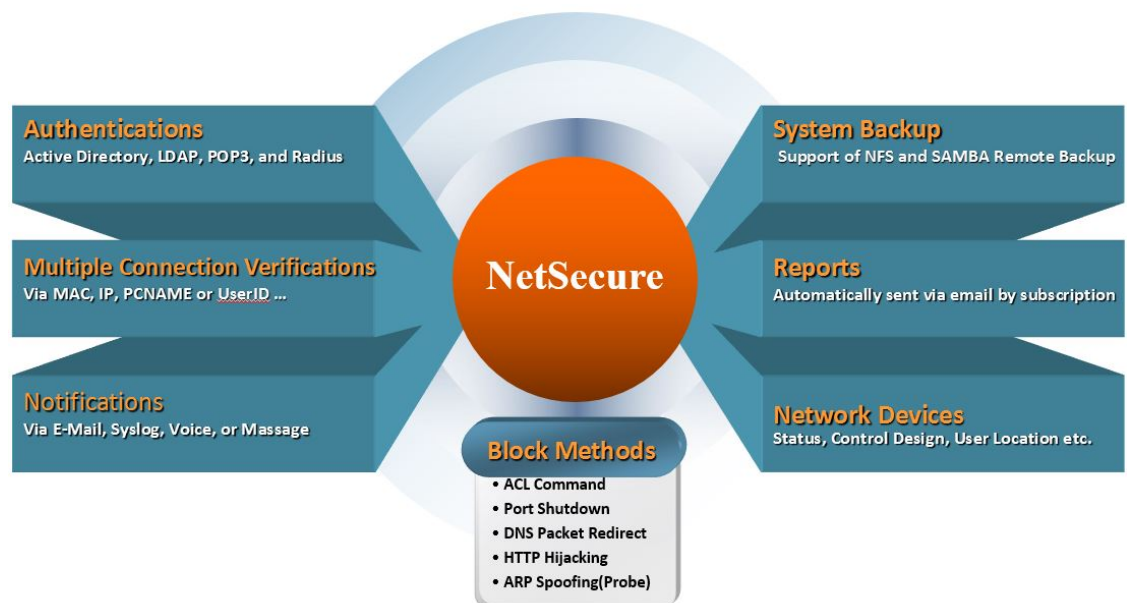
Authentications
Active Directory, LDAP, POP3, and Radius

Multiple Connection Verifications
Via MAC, IP, PCNAME or UserID ...

Notifications
Via E-Mail, Syslog, Voice, or Massage

NetSecure

System Backup
Support of NFS and SAMBA Remote Backup

Reports
Automatically sent via email by subscription

Network Devices
Status, Control Design, User Location etc.

Block Methods
• ACL Command
• Port Shutdown
• DNS Packet Redirect
• HTTP Hijacking
• ARP Spoofing(Probe)